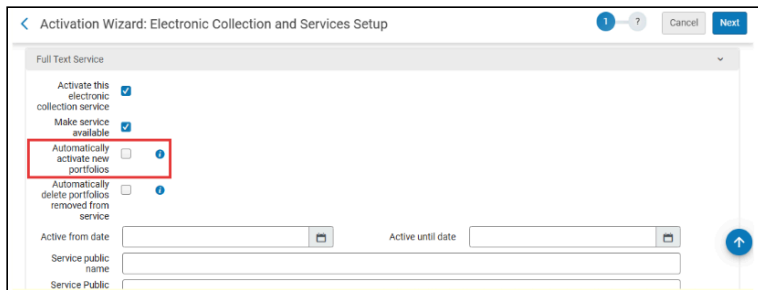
Activation Wizard: Electronic Collection and Services Setup

1 ?

Cancel Next

Full Text Service

Activate this electronic collection service

Make service available

Automatically activate new portfolios

Automatically delete portfolios removed from service

Active from date

Active until date

Service public name

Service Public